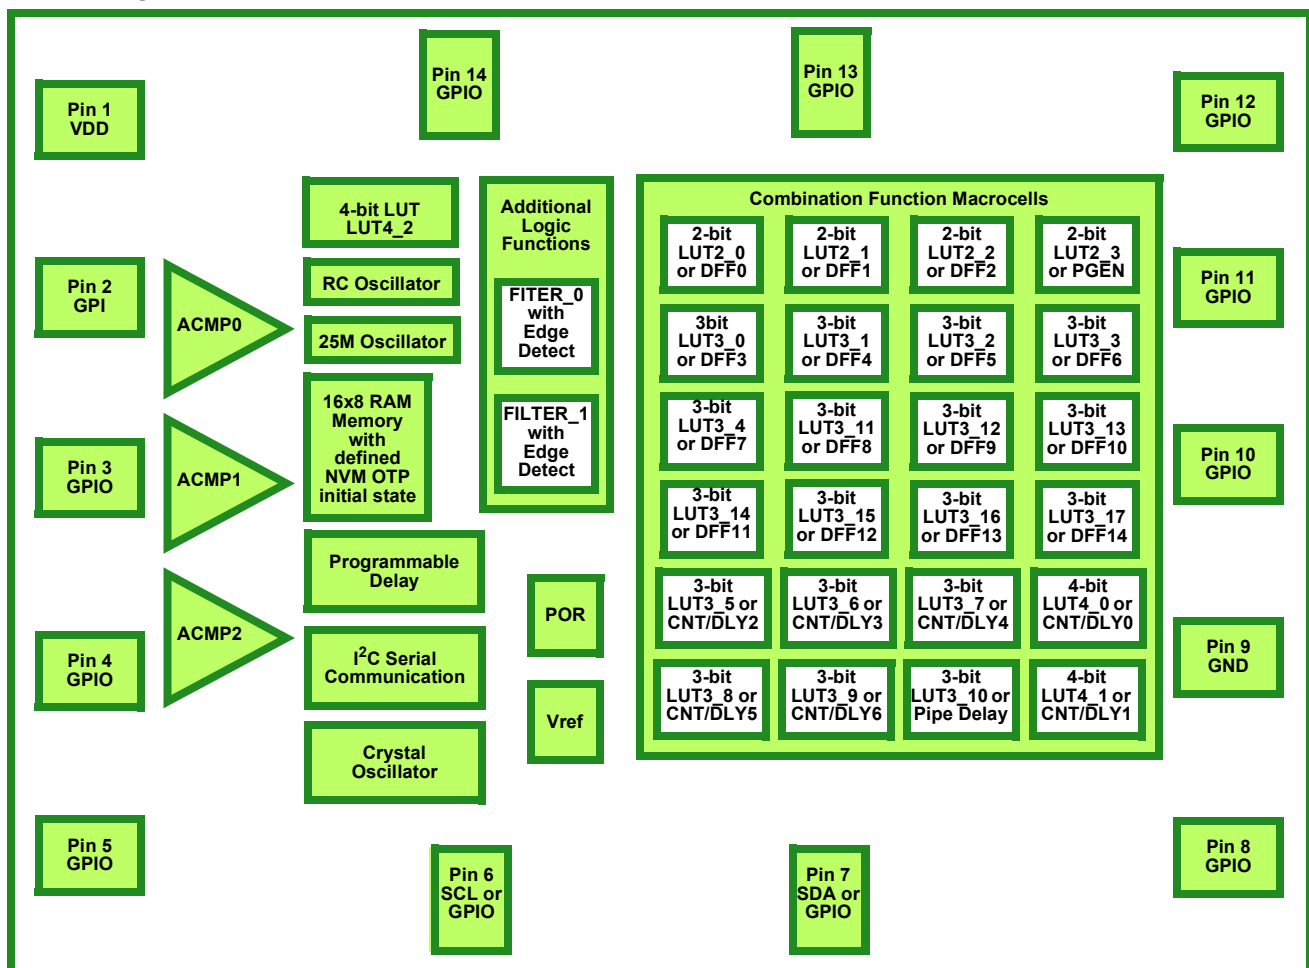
Pin 14 GPIO

Pin 13 GPIO

Pin 1 VDD

Pin 12 GPIO

4-bit LUT LUT4_2

RC Oscillator

25M Oscillator

Additional Logic Functions

FITER_0 with Edge Detect

FILTER_1 with Edge Detect

Combination Function Macrocells

2-bit LUT2_0 or DFF0

2-bit LUT2_1 or DFF1

2-bit LUT2_2 or DFF2

2-bit LUT2_3 or PGEN

3bit LUT3_0 or DFF3

3-bit LUT3_1 or DFF4

3-bit LUT3_2 or DFF5

3-bit LUT3_3 or DFF6

3-bit LUT3_4 or DFF7

3-bit LUT3_11 or DFF8

3-bit LUT3_12 or DFF9

3-bit LUT3_13 or DFF10

3-bit LUT3_14 or DFF11

3-bit LUT3_15 or DFF12

3-bit LUT3_16 or DFF13

3-bit LUT3_17 or DFF14

3-bit LUT3_5 or CNT/DLY2

3-bit LUT3_6 or CNT/DLY3

3-bit LUT3_7 or CNT/DLY4

4-bit LUT4_0 or CNT/DLY0

3-bit LUT3_8 or CNT/DLY5

3-bit LUT3_9 or CNT/DLY6

3-bit LUT3_10 or Pipe Delay

4-bit LUT4_1 or CNT/DLY1

Pin 2 GPI

ACMP0

Pin 11 GPIO

16x8 RAM Memory with defined NVM OTP initial state

Pin 3 GPIO

ACMP1

Pin 10 GPIO

Programmable Delay

POR

ACMP2

$I^2C$ Serial Communication

Vref

Pin 4 GPIO

Pin 9 GND

Crystal Oscillator

Pin 5 GPIO

Pin 6 SCL or GPIO

Pin 7 SDA or GPIO

Pin 8 GPIO